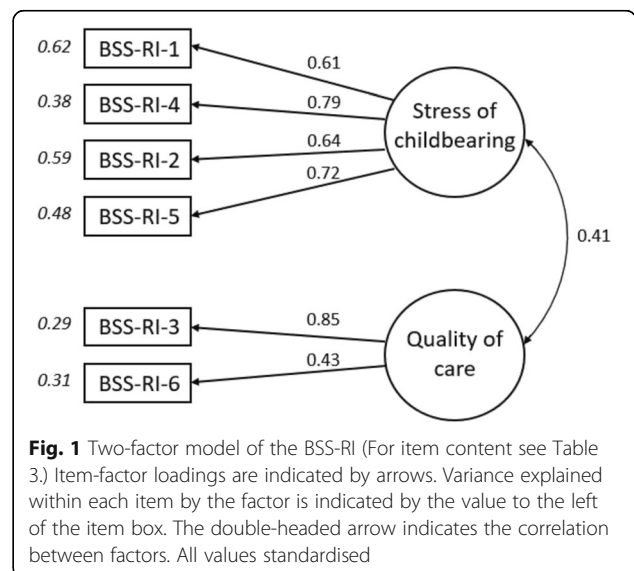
0.62 BSS-RI-1
0.38 BSS-RI-4
0.59 BSS-RI-2
0.48 BSS-RI-5
0.29 BSS-RI-3
0.31 BSS-RI-6

0.61
0.79
0.64
0.72
0.85
0.43

Stress of childbearing

0.41

Quality of care

**Fig. 1** Two-factor model of the BSS-RI (For item content see Table 3.) Item-factor loadings are indicated by arrows. Variance explained within each item by the factor is indicated by the value to the left of the item box. The double-headed arrow indicates the correlation between factors. All values standardised